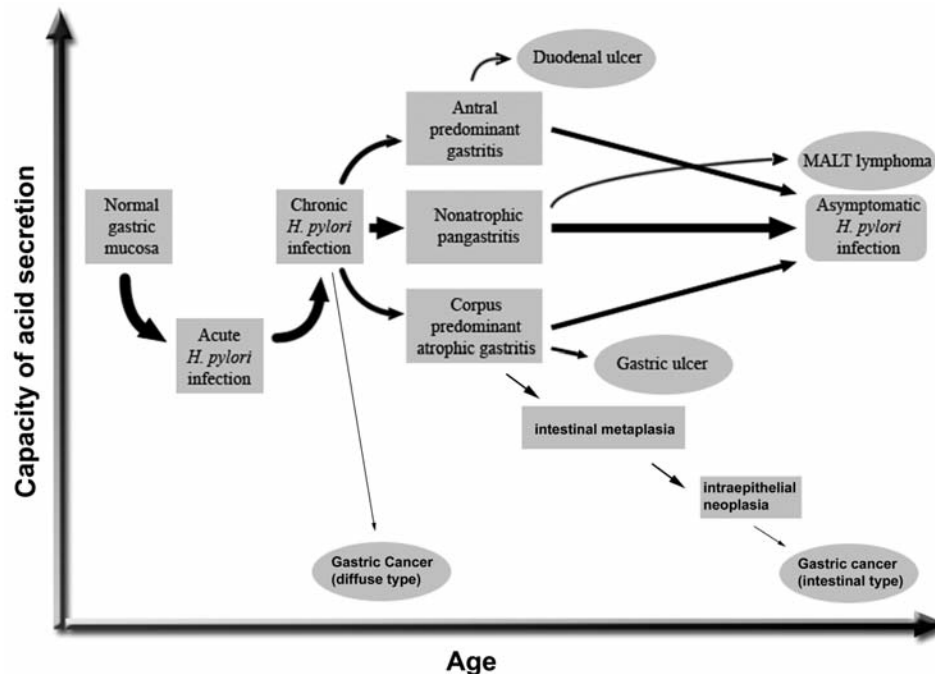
Capacity of acid secretion

Normal gastric mucosa

Acute H. pylori infection

Chronic H. pylori infection

Duodenal ulcer

Antral predominant gastritis

Nonatrophic pangastritis

Corpus predominant atrophic gastritis

MALT lymphoma

Asymptomatic H. pylori infection

Gastric ulcer

intestinal metaplasia

intraepithelial neoplasia

Gastric Cancer (diffuse type)

Gastric cancer (intestinal type)

Age